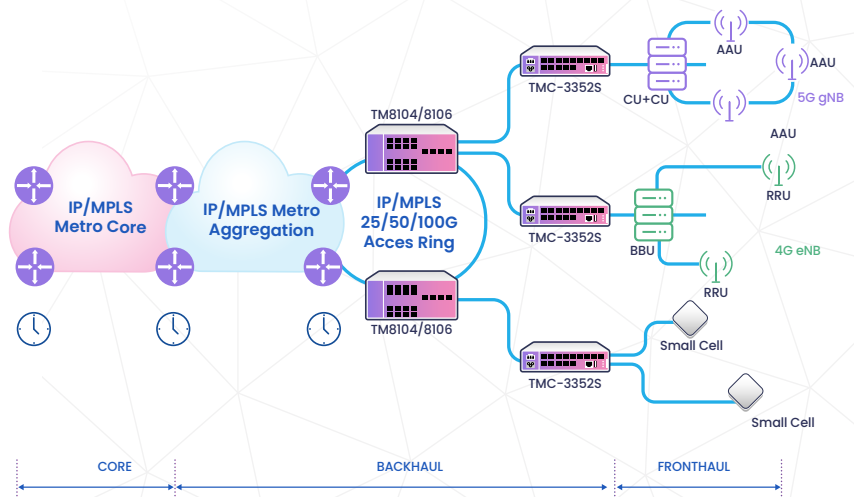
IP/MPLS Metro Core

IP/MPLS Metro Aggregation

TM8104/8106

IP/MPLS 25/50/100G Acces Ring

TM8104/8106

TMC-3352S

CU+CU

AAU

AAU

AAU

5G gNB

TMC-3352S

BBU

RRU

RRU

4G eNB

TMC-3352S

Small Cell

Small Cell

CORE

BACKHAUL

FRONTHAUL